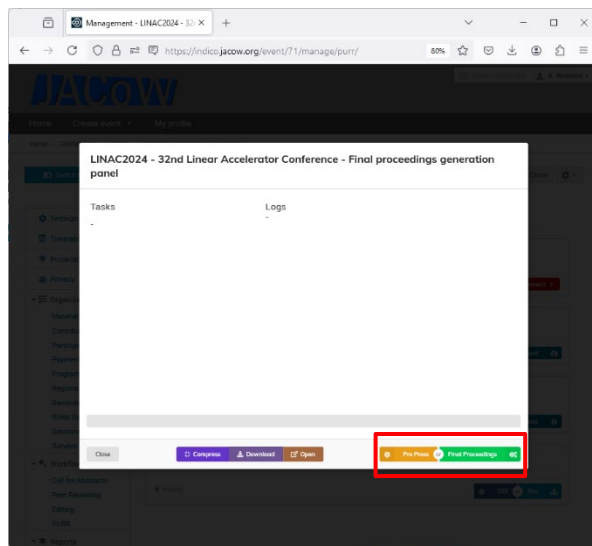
Management - LINAC2024 - 32

https://indico.jacow.org/event/71/manage/purr/

80%

JACoW

Home Create event My profile

LINAC2024 - 32nd Linear Accelerator Conference - Final proceedings generation panel

Tasks
-

Logs
-

Settings

Timetable

Protection

Privacy

Organization

Call for Abstracts

Peer Reviewing

Editing

PURR

Reports

Close

Compress

Download

Open

Pre Press

Final Proceedings